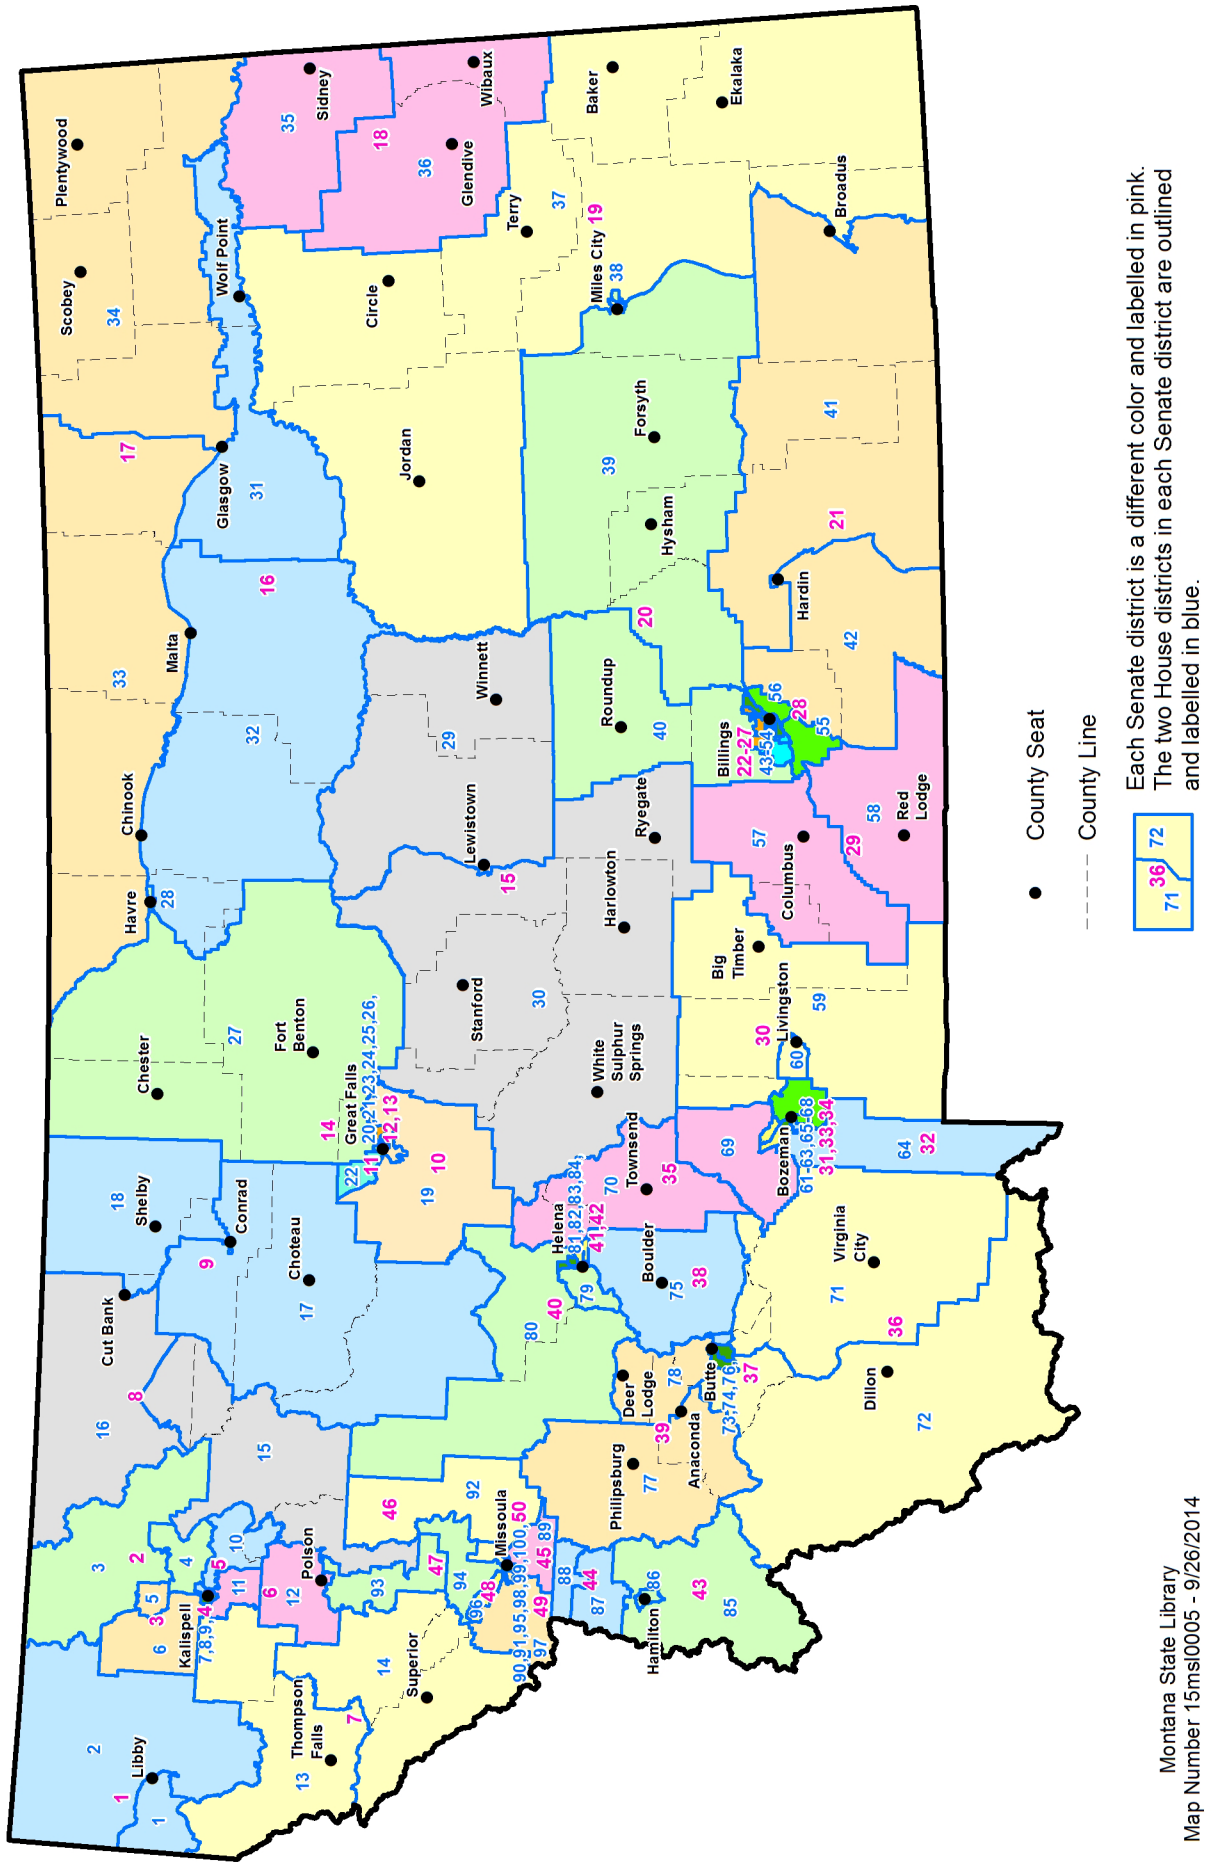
Each Senate district is a different color and labelled in pink. The two House districts in each Senate district are outlined and labelled in blue.

County Seat

County Line

36
71
72

Montana State Library
Map Number 15msl0005 - 9/26/2014

Plentywood
Scobey
34
17
Wolf Point
Glasgow
31
Sidney
35
18
36
Glendive
Wibaux
Baker
Ekalaka
Terry
37
19
Miles City
38
Broadus
Circle
Jordan
Forsyth
39
Hysham
41
21
Hardin
42
20
Roundup
40
Winnett
29
Malta
33
16
32
Chinook
Havre
28
Lewistown
15
Ryegate
Billings
22-27
43-54
56
28
55
58
Red Lodge
57
Columbus
29
Harlowton
Stanford
30
Big Timber
Livingston
59
30
60
Chester
27
Fort Benton
Great Falls
14
20,21,23,24,25,26,
11
12,13
22
10
19
White Sulphur Springs
Townsend
35
70
69
Bozeman
61-63,65-68
31,33,34
64
32
Shelby
18
Conrad
9
Choteau
17
Helena
81,82,83,84,
41,42
79
Boulder
75
38
Virginia City
71
36
Dillon
72
Cut Bank
8
16
80
40
Deer Lodge
78
Butte
73,74,76
37
Anaconda
39
15
Philipsburg
77
3
2
4
5
10
11
6
12
Polson
Kalispell
7,8,9,
1
5
6
3
46
92
47
93
Missoula
50
45
89
94
96
48
49
90,91,95,98,99,100,
97
88
44
87
86
Hamilton
43
85
Superior
14
7
Thompson Falls
13
Libby
2
1
1